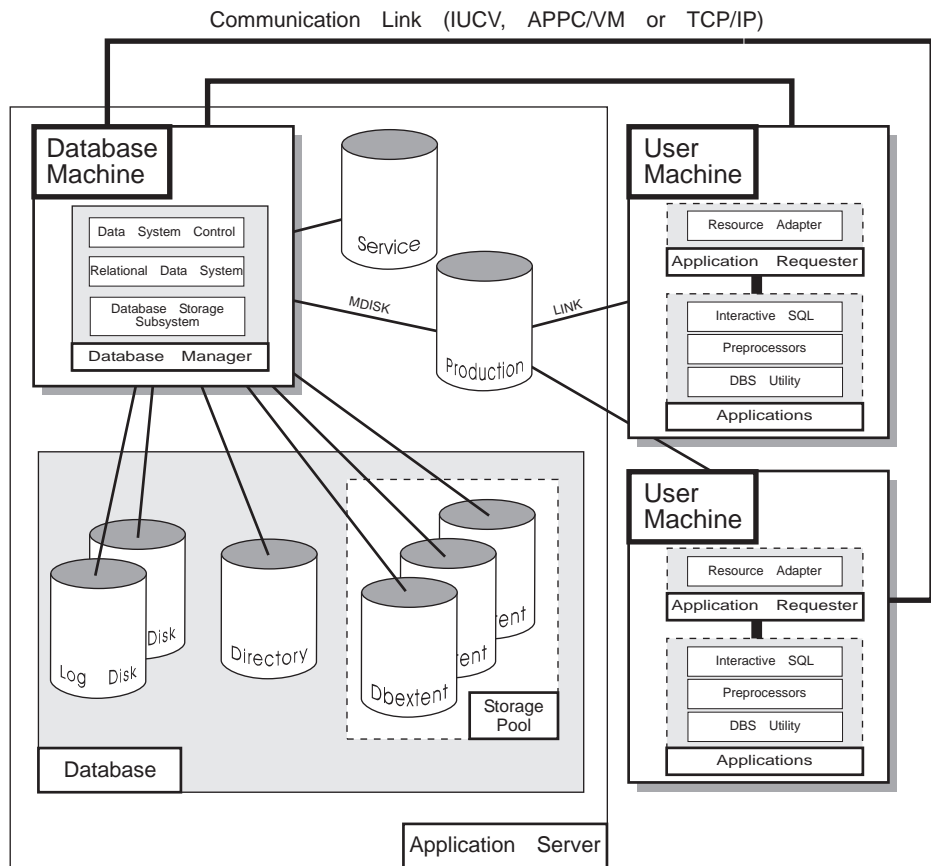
Communication Link (IUCV, APPC/VM or TCP/IP)

Database Machine

Data System Control

Relational Data System

Database Storage Subsystem

Database Manager

Service

MDISK

Production

LINK

User Machine

Resource Adapter

Application Requester

Interactive SQL

Preprocessors

DBS Utility

Applications

Disk

Log Disk

Directory

ent

ent

Dbextent

Storage Pool

Database

User Machine

Resource Adapter

Application Requester

Interactive SQL

Preprocessors

DBS Utility

Applications

Application Server